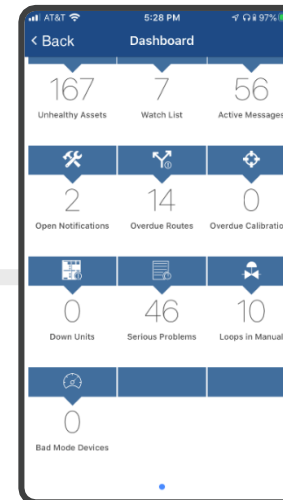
AT&T 5:28 PM 97%

< Back Dashboard

167
Unhealthy Assets

7
Watch List

56
Active Messages

2
Open Notifications

14
Overdue Routes

0
Overdue Calibration

0
Down Units

46
Serious Problems

10
Loops in Manual

0
Bad Mode Devices